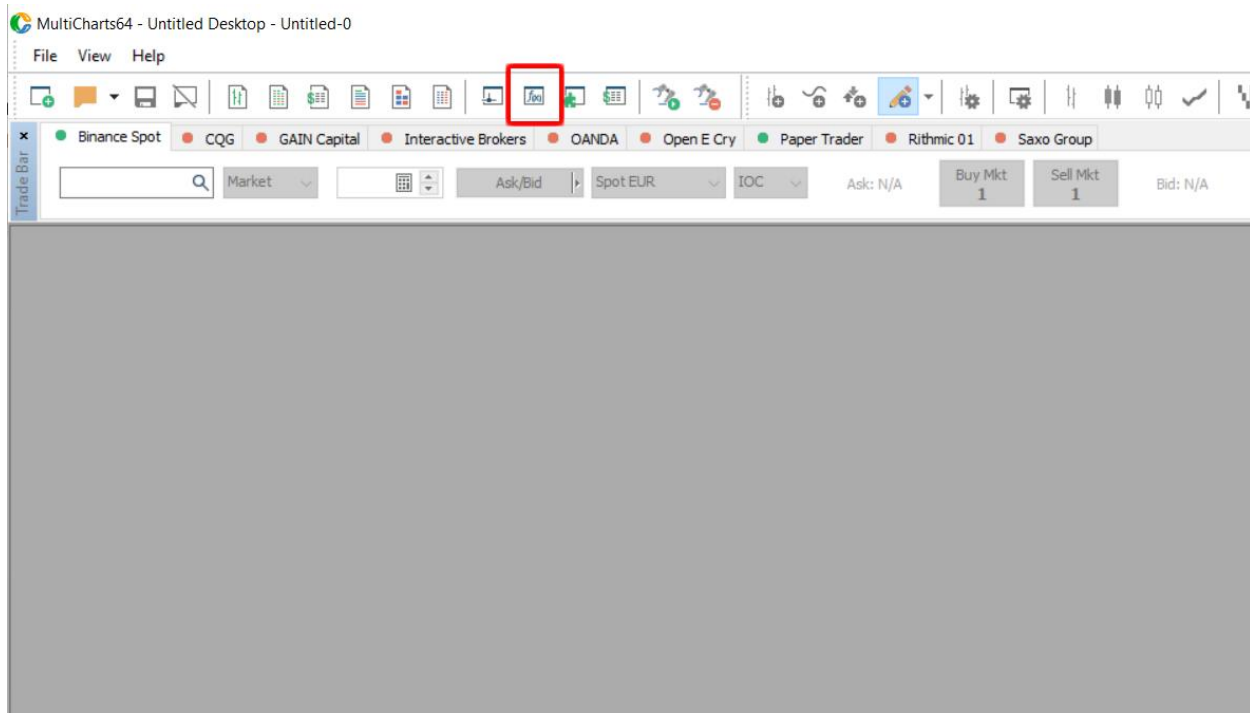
MultiCharts64 - Untitled Desktop - Untitled-0

File View Help

Trade Bar

Binance Spot CQG GAIN Capital Interactive Brokers OANDA Open E Cry Paper Trader Rithmic 01 Saxo Group

Market Ask/Bid Spot EUR IOC Ask: N/A Buy Mkt 1 Sell Mkt 1 Bid: N/A